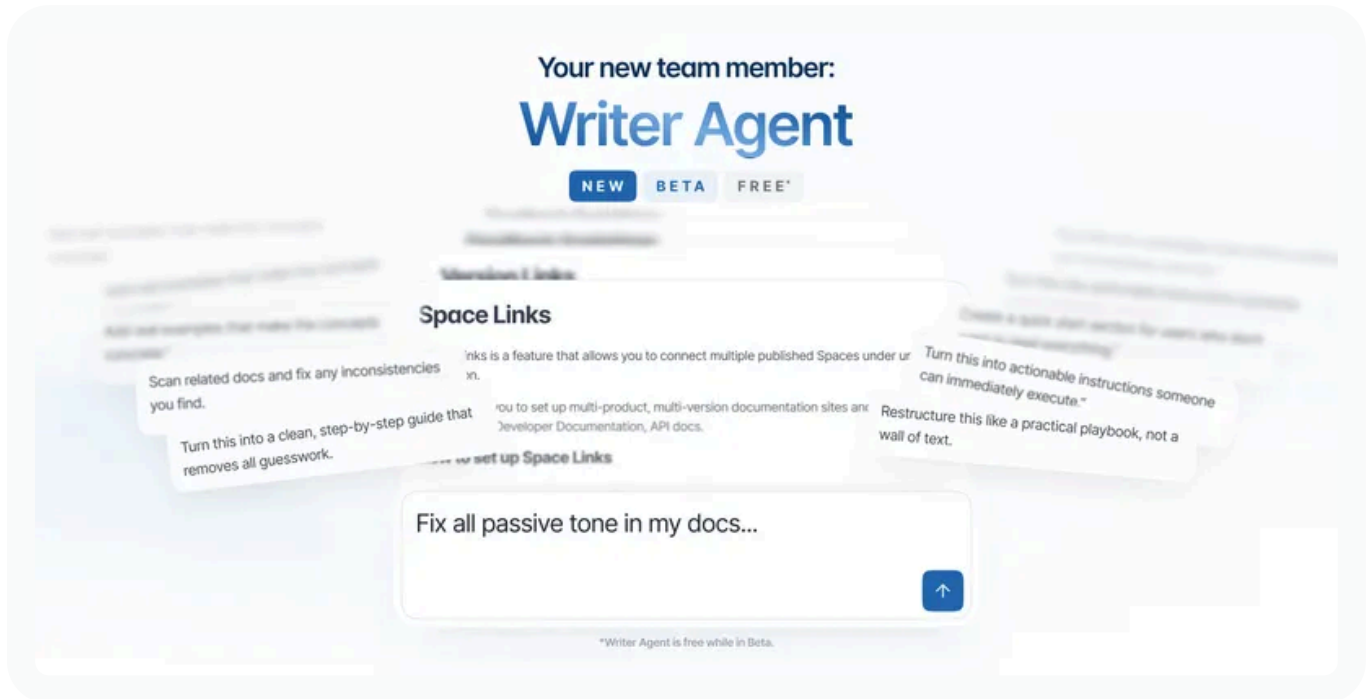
Your new team member:

Writer Agent

NEW BETA FREE*

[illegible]

Version Links

Space Links

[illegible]inks is a feature that allows you to connect multiple published Spaces under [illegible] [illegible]n.

Scan related docs and fix any inconsistencies you find.

Turn this into a clean, step-by-step guide that removes all guesswork.

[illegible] you to set up multi-product, multi-version documentation sites an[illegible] Developer Documentation, API docs.

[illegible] to set up Space Links

Add real examples that make the concepts concrete.

Turn this into actionable instructions someone can immediately execute.

Restructure this like a practical playbook, not a wall of text.

Create a quick start section for users who don't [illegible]

Fix all passive tone in my docs...

*Writer Agent is free while in Beta.